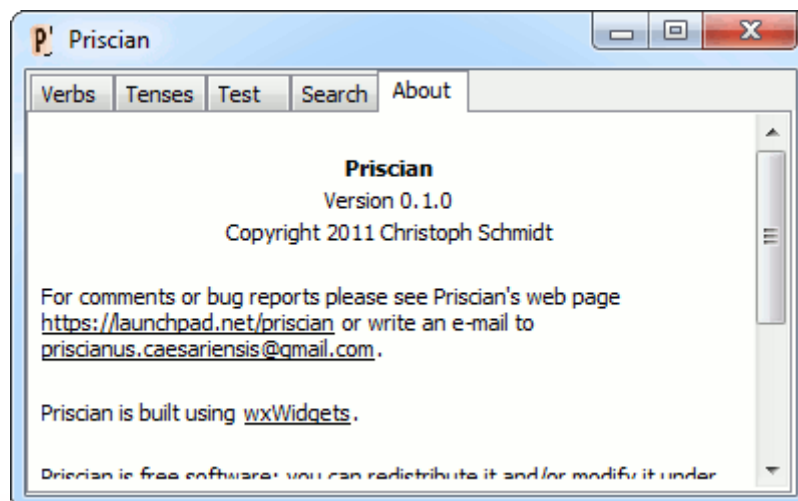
P' Priscian

Verbs | Tenses | Test | Search | About

**Priscian**
Version 0.1.0
Copyright 2011 Christoph Schmidt

For comments or bug reports please see Priscian's web page https://launchpad.net/priscian or write an e-mail to priscianus.caesariensis@gmail.com.

Priscian is built using wxWidgets.

Priscian is free software; you can redistribute it and/or modify it under